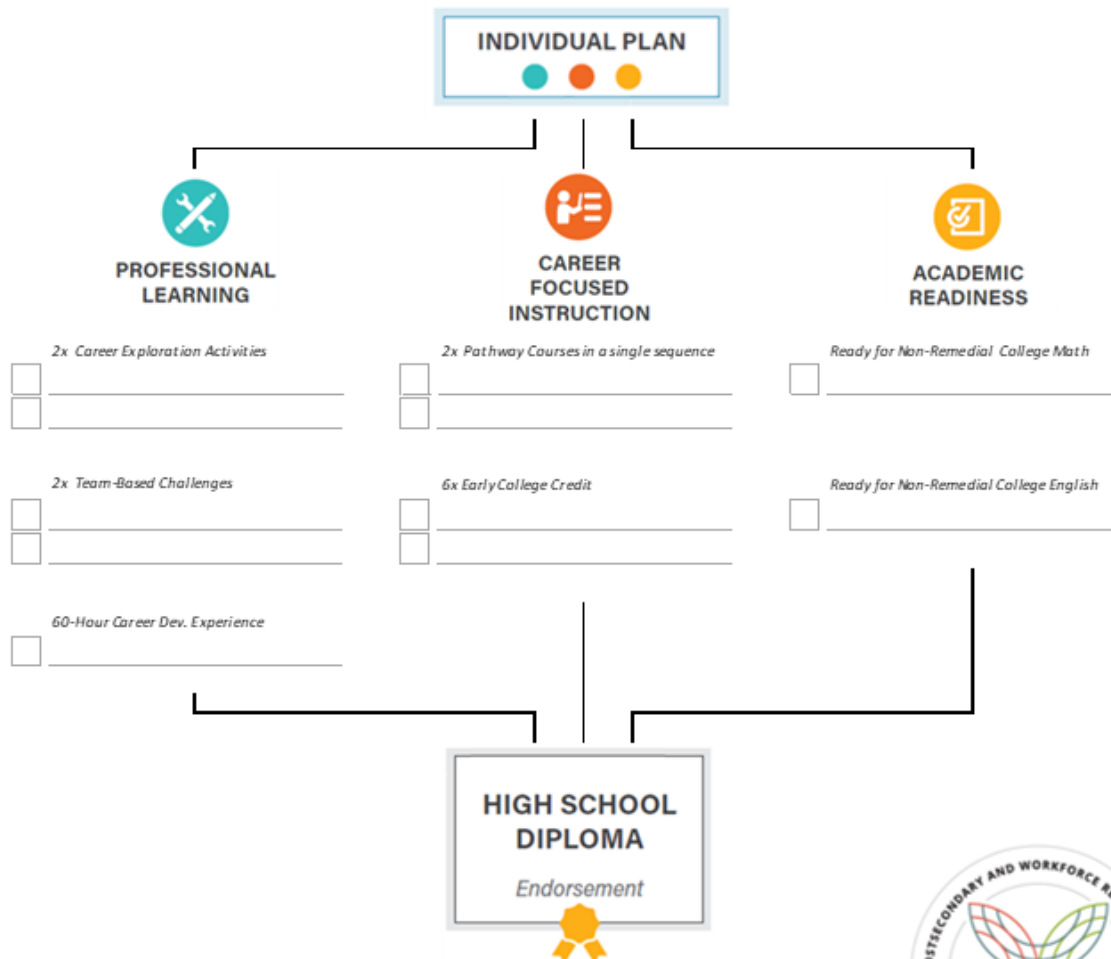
INDIVIDUAL PLAN

PROFESSIONAL LEARNING

CAREER FOCUSED INSTRUCTION

ACADEMIC READINESS

2x Career Exploration Activities

2x Team-Based Challenges

60-Hour Career Dev. Experience

2x Pathway Courses in a single sequence

6x Early College Credit

Ready for Non-Remedial College Math

Ready for Non-Remedial College English

HIGH SCHOOL DIPLOMA

Endorsement

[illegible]STSECONDARY AND WORKFORCE R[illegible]